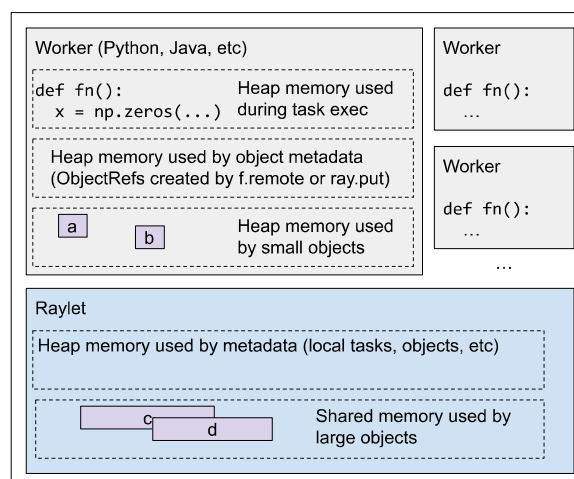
Worker (Python, Java, etc)

def fn():
  x = np.zeros(...)

Heap memory used during task exec

Heap memory used by object metadata (ObjectRefs created by f.remote or ray.put)

a

b

Heap memory used by small objects

Worker

def fn():
  ...

Worker

def fn():
  ...

...

Raylet

Heap memory used by metadata (local tasks, objects, etc)

c

d

Shared memory used by large objects